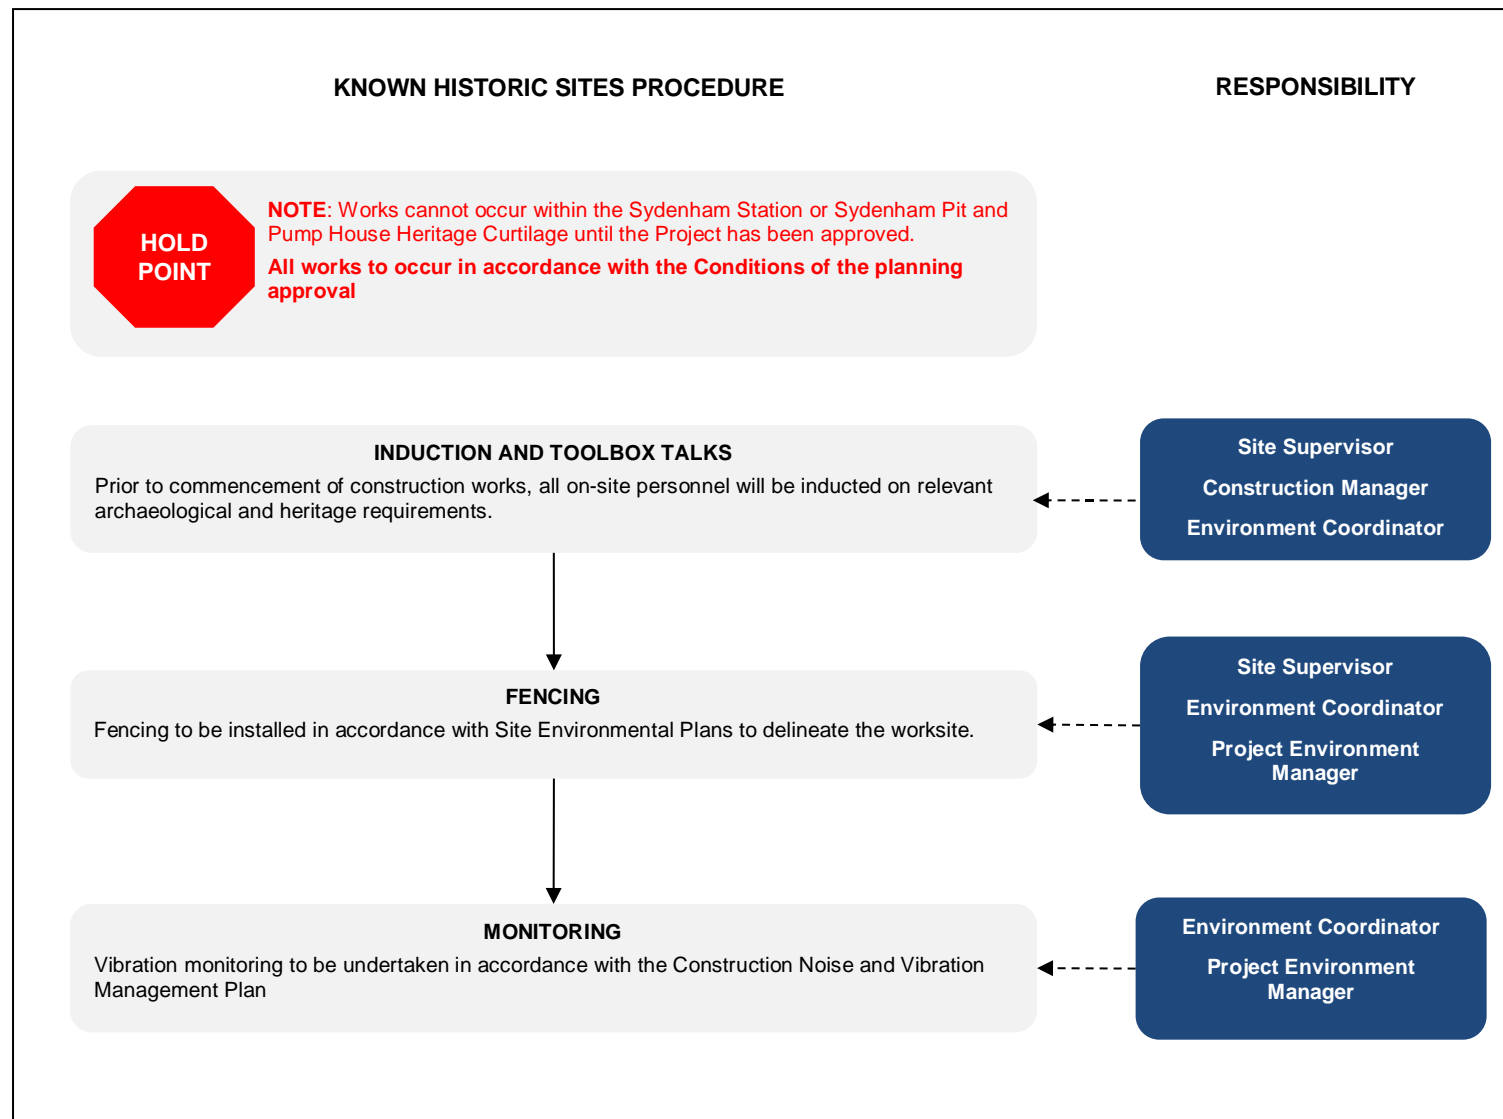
KNOWN HISTORIC SITES PROCEDURE

RESPONSIBILITY

HOLD POINT

NOTE: Works cannot occur within the Sydenham Station or Sydenham Pit and Pump House Heritage Curtilage until the Project has been approved.

All works to occur in accordance with the Conditions of the planning approval

INDUCTION AND TOOLBOX TALKS

Prior to commencement of construction works, all on-site personnel will be inducted on relevant archaeological and heritage requirements.

Site Supervisor

Construction Manager

Environment Coordinator

FENCING

Fencing to be installed in accordance with Site Environmental Plans to delineate the worksite.

Site Supervisor

Environment Coordinator

Project Environment Manager

MONITORING

Vibration monitoring to be undertaken in accordance with the Construction Noise and Vibration Management Plan

Environment Coordinator

Project Environment Manager